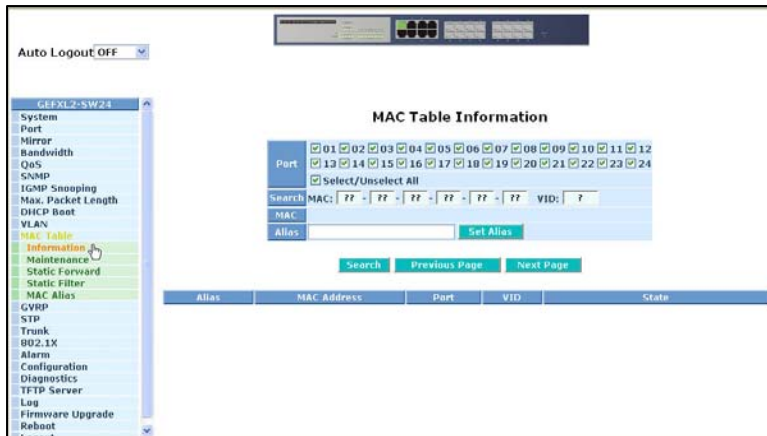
Auto Logout OFF

GEFXL2-SW24
System
Port
Mirror
Bandwidth
QoS
SNMP
IGMP Snooping
Max. Packet Length
DHCP Boot
VLAN
MAC Table
Information
Maintenance
Static Forward
Static Filter
MAC Alias
GVRP
STP
Trunk
802.1X
Alarm
Configuration
Diagnostics
TFTP Server
Log
Firmware Upgrade
Reboot

MAC Table Information

| Port | 01 02 03 04 05 06 07 08 09 10 11 12 13 14 15 16 17 18 19 20 21 22 23 24 Select/Unselect All |
|---|---|
| Search MAC | MAC: ?? - ?? - ?? - ?? - ?? - ?? VID: ? |
| Alias | Set Alias |

Search Previous Page Next Page

| Alias | MAC Address | Port | VID | State |
|---|---|---|---|---|